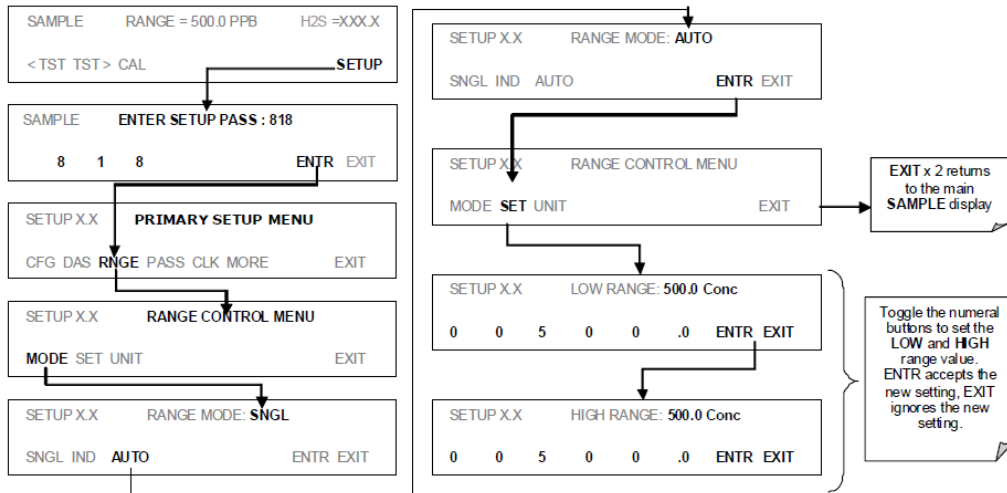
SAMPLE RANGE = 500.0 PPB H2S =XXX.X

< TST TST > CAL SETUP

SAMPLE ENTER SETUP PASS : 818

8 1 8 ENTR EXIT

SETUP X.X PRIMARY SETUP MENU

CFG DAS RNGE PASS CLK MORE EXIT

SETUP X.X RANGE CONTROL MENU

MODE SET UNIT EXIT

SETUP X.X RANGE MODE: SNGL

SNGL IND AUTO ENTR EXIT

SETUP X.X RANGE MODE: AUTO

SNGL IND AUTO ENTR EXIT

SETUP X.X RANGE CONTROL MENU

MODE SET UNIT EXIT

EXIT x 2 returns to the main SAMPLE display

SETUP X.X LOW RANGE: 500.0 Conc

0 0 5 0 0 .0 ENTR EXIT

SETUP X.X HIGH RANGE: 500.0 Conc

0 0 5 0 0 .0 ENTR EXIT

Toggle the numeral buttons to set the LOW and HIGH range value. ENTR accepts the new setting, EXIT ignores the new setting.